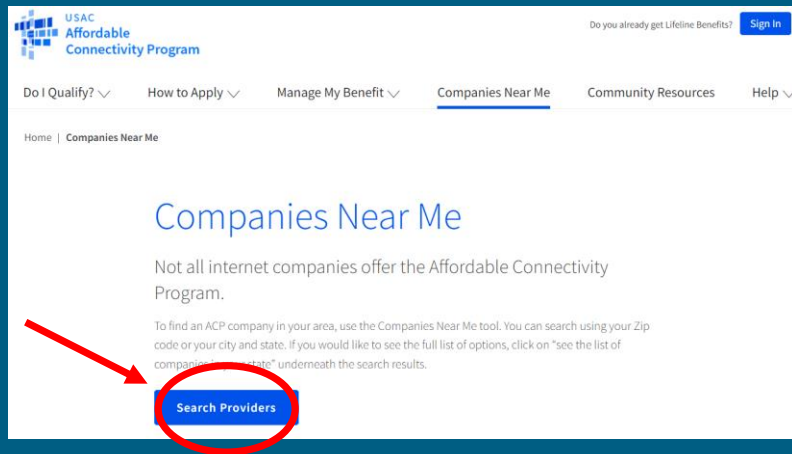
USAC
Affordable
Connectivity Program

Do you already get Lifeline Benefits? Sign In

Do I Qualify? How to Apply Manage My Benefit Companies Near Me Community Resources Help

Home | Companies Near Me

Companies Near Me

Not all internet companies offer the Affordable Connectivity Program.

To find an ACP company in your area, use the Companies Near Me tool. You can search using your Zip code or your city and state. If you would like to see the full list of options, click on "see the list of companies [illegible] state" underneath the search results.

Search Providers